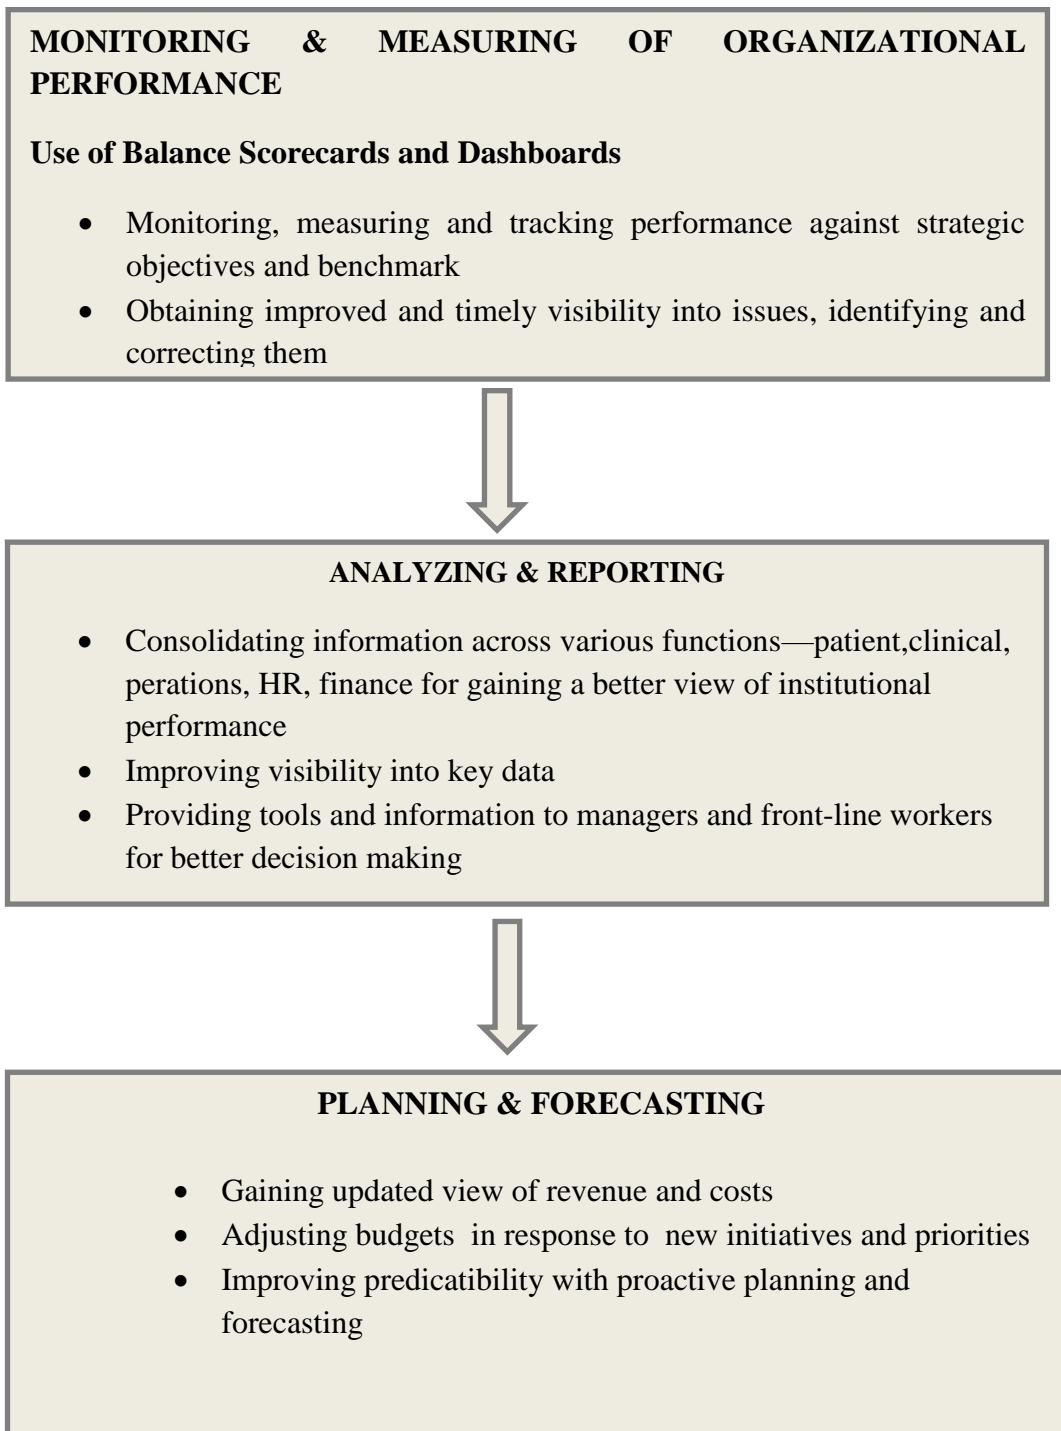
MONITORING & MEASURING OF ORGANIZATIONAL PERFORMANCE

Use of Balance Scorecards and Dashboards

- Monitoring, measuring and tracking performance against strategic objectives and benchmark
- Obtaining improved and timely visibility into issues, identifying and correcting them

ANALYZING & REPORTING

- Consolidating information across various functions—patient,clinical, perations, HR, finance for gaining a better view of institutional performance
- Improving visibility into key data
- Providing tools and information to managers and front-line workers for better decision making

PLANNING & FORECASTING

- Gaining updated view of revenue and costs
- Adjusting budgets in response to new initiatives and priorities
- Improving predicatibility with proactive planning and forecasting